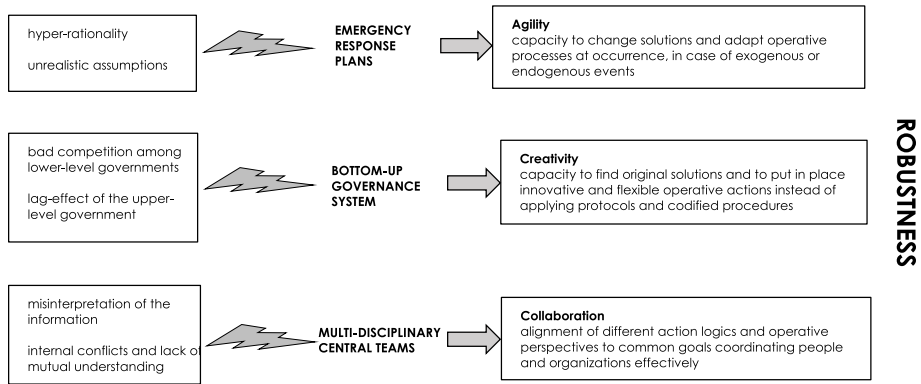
hyper-rationality

unrealistic assumptions

EMERGENCY RESPONSE PLANS

Agility
capacity to change solutions and adapt operative processes at occurrence, in case of exogenous or endogenous events

bad competition among lower-level governments

lag-effect of the upper-level government

BOTTOM-UP GOVERNANCE SYSTEM

Creativity
capacity to find original solutions and to put in place innovative and flexible operative actions instead of applying protocols and codified procedures

misinterpretation of the information

internal conflicts and lack of mutual understanding

MULTI-DISCIPLINARY CENTRAL TEAMS

Collaboration
alignment of different action logics and operative perspectives to common goals coordinating people and organizations effectively

ROBUSTNESS